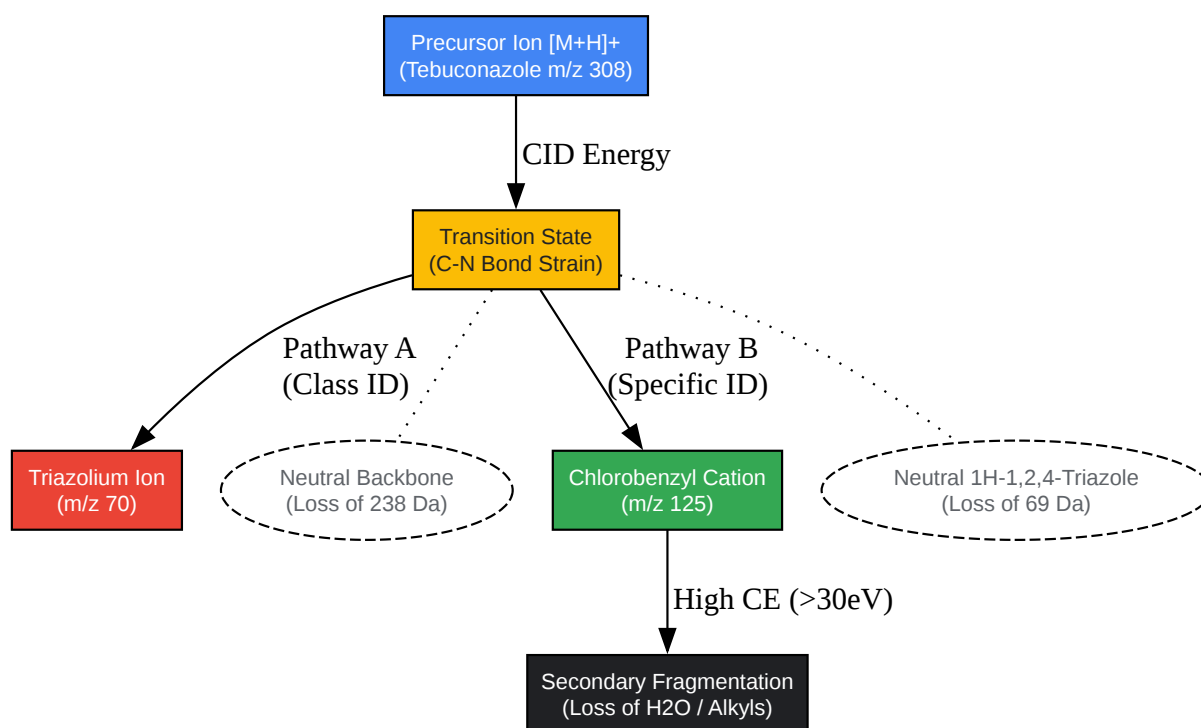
Precursor Ion [M+H]+
(Tebuconazole m/z 308)

CID Energy

Transition State
(C-N Bond Strain)

Pathway A
(Class ID)

Pathway B
(Specific ID)

Triazolium Ion
(m/z 70)

Neutral Backbone
(Loss of 238 Da)

Chlorobenzyl Cation
(m/z 125)

Neutral 1H-1,2,4-Triazole
(Loss of 69 Da)

High CE (>30eV)

Secondary Fragmentation
(Loss of H2O / Alkyls)